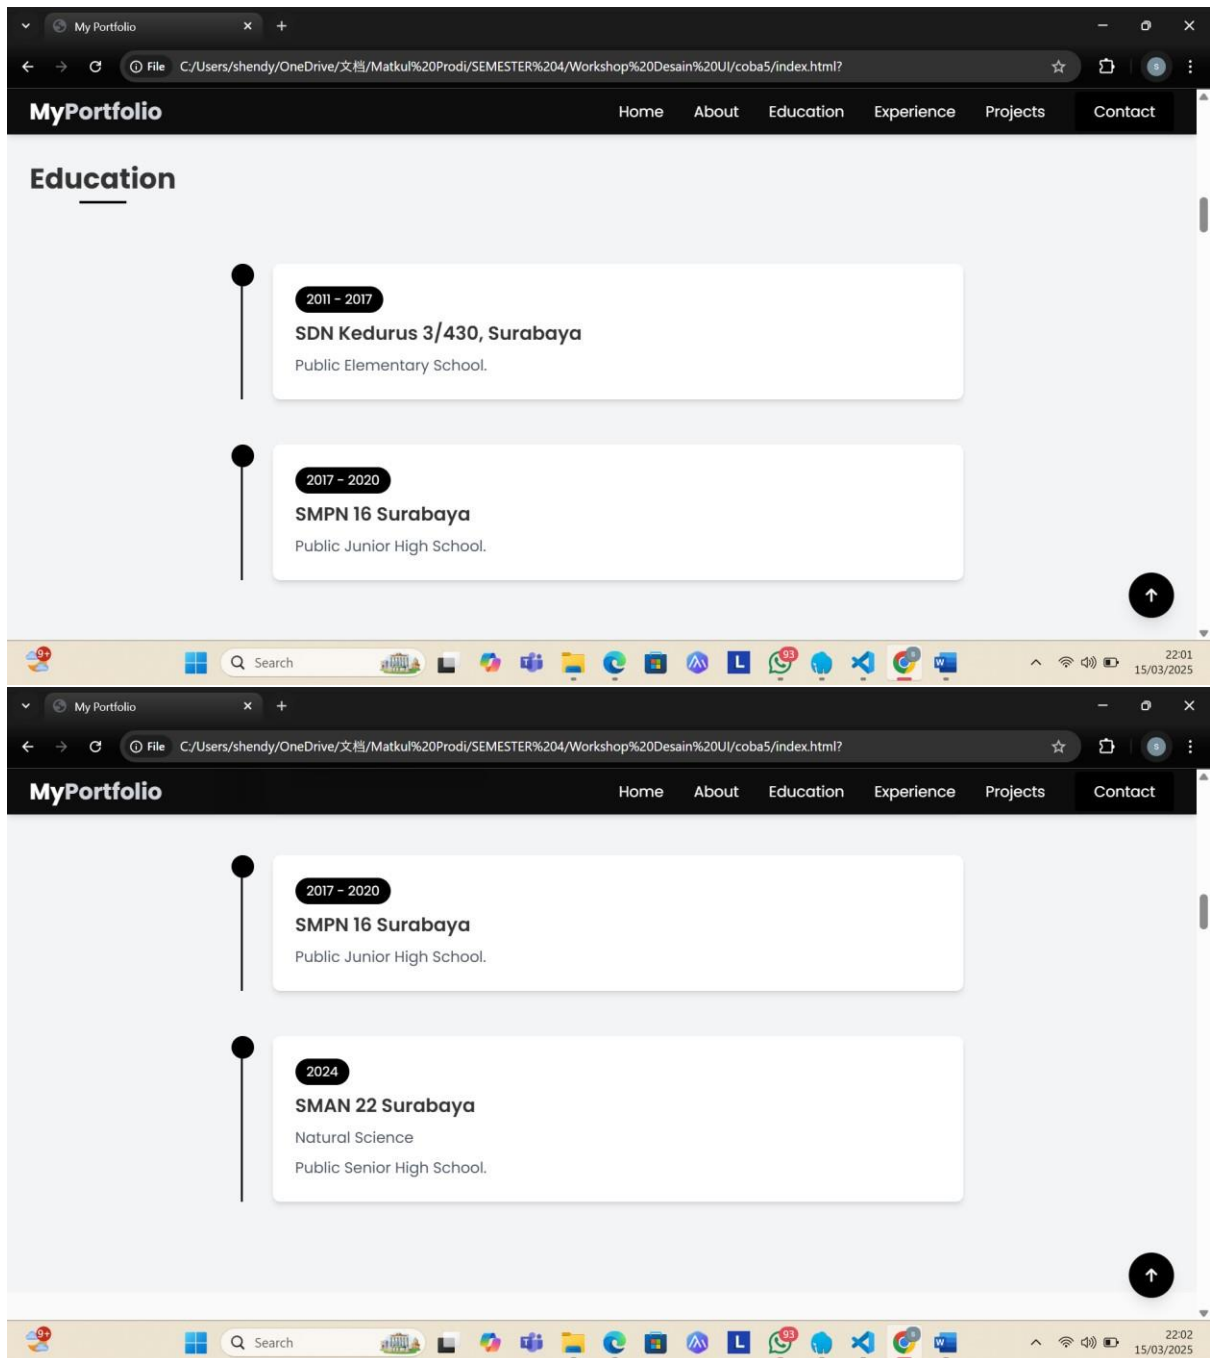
My Portfolio

File C:/Users/shendy/OneDrive/文档/Matkul%20Prodi/SEMESTER%204/Workshop%20Desain%20UI/coba5/index.html?

MyPortfolio

Home About Education Experience Projects Contact

Education

2011 - 2017

SDN Kedurus 3/430, Surabaya

Public Elementary School.

2017 - 2020

SMPN 16 Surabaya

Public Junior High School.

9+ Search 93 22:01 15/03/2025

My Portfolio

File C:/Users/shendy/OneDrive/文档/Matkul%20Prodi/SEMESTER%204/Workshop%20Desain%20UI/coba5/index.html?

MyPortfolio

Home About Education Experience Projects Contact

2017 - 2020

SMPN 16 Surabaya

Public Junior High School.

2024

SMAN 22 Surabaya

Natural Science

Public Senior High School.

9+ Search 93 22:02 15/03/2025